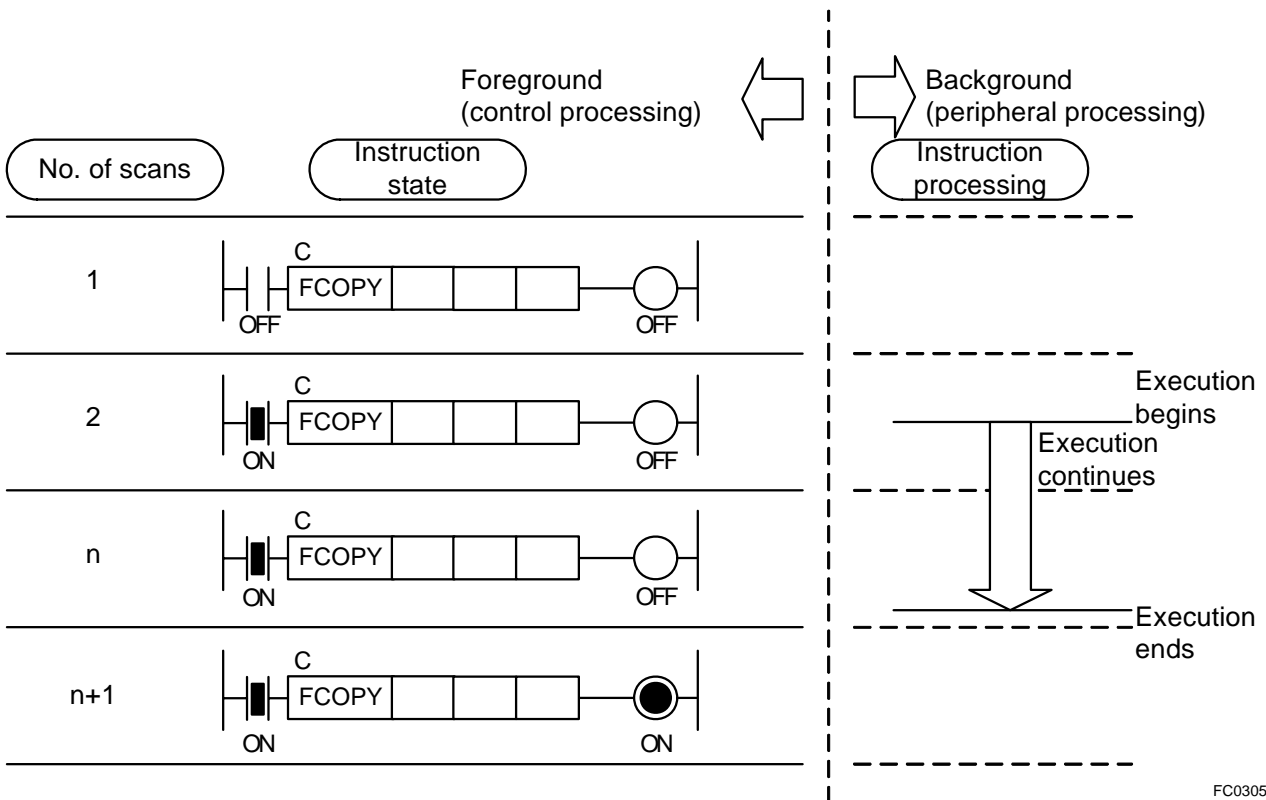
Foreground
(control processing)

Background
(peripheral processing)

No. of scans

Instruction state

Instruction processing

1
C
FCOPY
OFF
OFF

2
C
FCOPY
ON
OFF

Execution begins

Execution continues

n
C
FCOPY
ON
OFF

Execution ends

n+1
C
FCOPY
ON
ON

FC0305